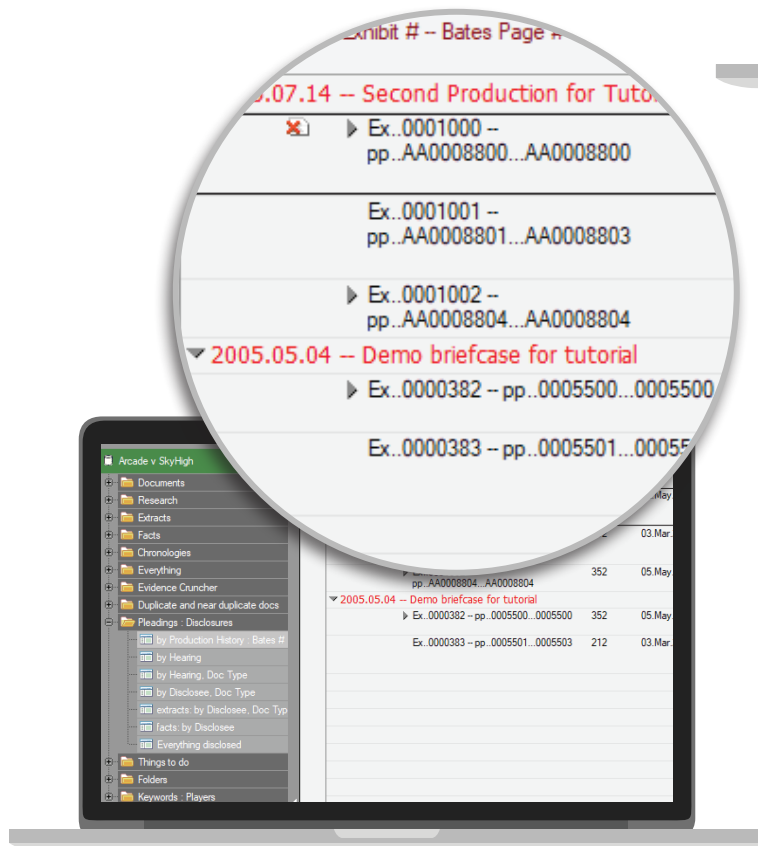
Exhibit # -- Bates Page #

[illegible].07.14 -- Second Production for Tutor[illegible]

Ex..0001000 -- pp..AA0008800...AA0008800

Ex..0001001 -- pp..AA0008801...AA0008803

Ex..0001002 -- pp..AA0008804...AA0008804

2005.05.04 -- Demo briefcase for tutorial

Ex..0000382 -- pp..0005500...0005500

Ex..0000383 -- pp..0005501...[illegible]

Arcade v SkyHigh
Documents
Research
Extracts
Facts
Chronologies
Everything
Evidence Cruncher
Duplicate and near duplicate docs
Pleadings : Disclosures
by Production History : Bates #
by Hearing
by Hearing, Doc Type
by Disclosee, Doc Type
extracts: by Disclosee, Doc Typ
facts: by Disclosee
Everything disclosed
Things to do
Folders
Keywords : Players

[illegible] | 03.May.
pp..AA0008804...AA0008804 | 352 | 05.May.
2005.05.04 -- Demo briefcase for tutorial
Ex..0000382 -- pp..0005500...0005500 | 352 | 05.May.
Ex..0000383 -- pp..0005501...0005503 | 212 | 03.Mar.